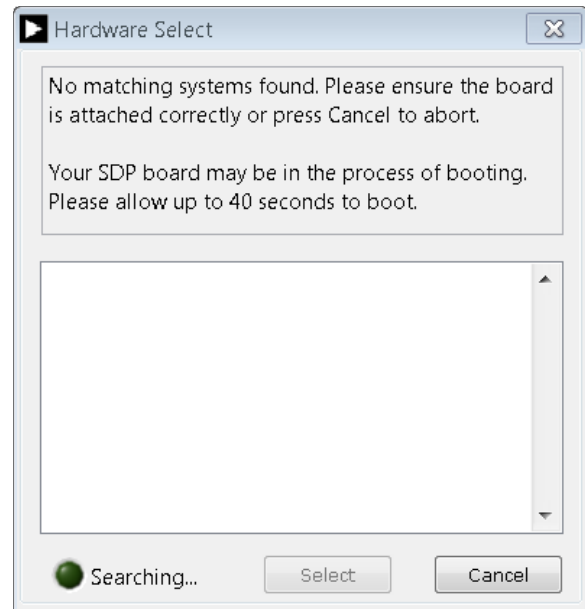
Hardware Select

No matching systems found. Please ensure the board is attached correctly or press Cancel to abort.

Your SDP board may be in the process of booting. Please allow up to 40 seconds to boot.

Searching...

Select

Cancel